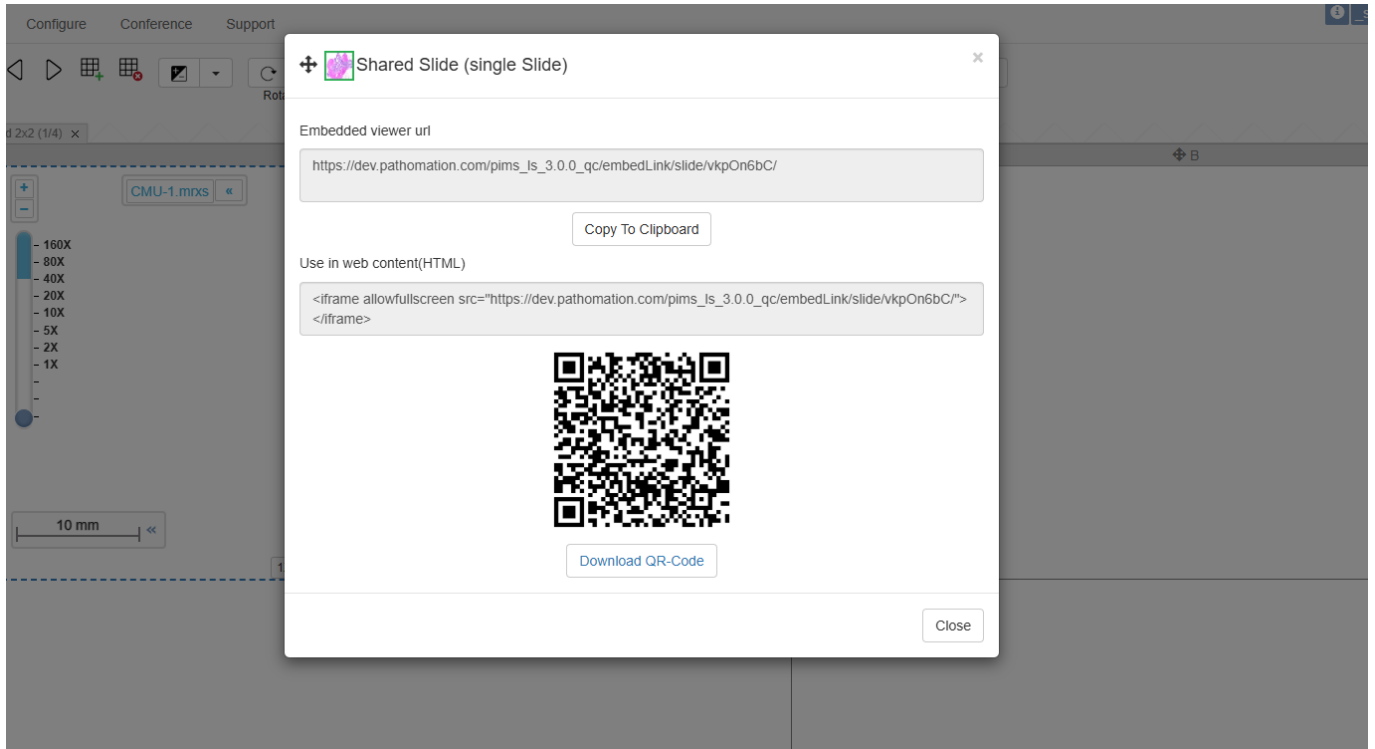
Configure Conference Support

Rot

d 2x2 (1/4) ×

+
−

CMU-1.mrxs «

160X
80X
40X
20X
10X
5X
2X
1X

10 mm «

1

B

Shared Slide (single Slide)

×

Embedded viewer url

https://dev.pathomation.com/pims_ls_3.0.0_qc/embedLink/slide/vkpOn6bC/

Copy To Clipboard

Use in web content(HTML)

<iframe allowfullscreen src="https://dev.pathomation.com/pims_ls_3.0.0_qc/embedLink/slide/vkpOn6bC/"></iframe>

Download QR-Code

Close